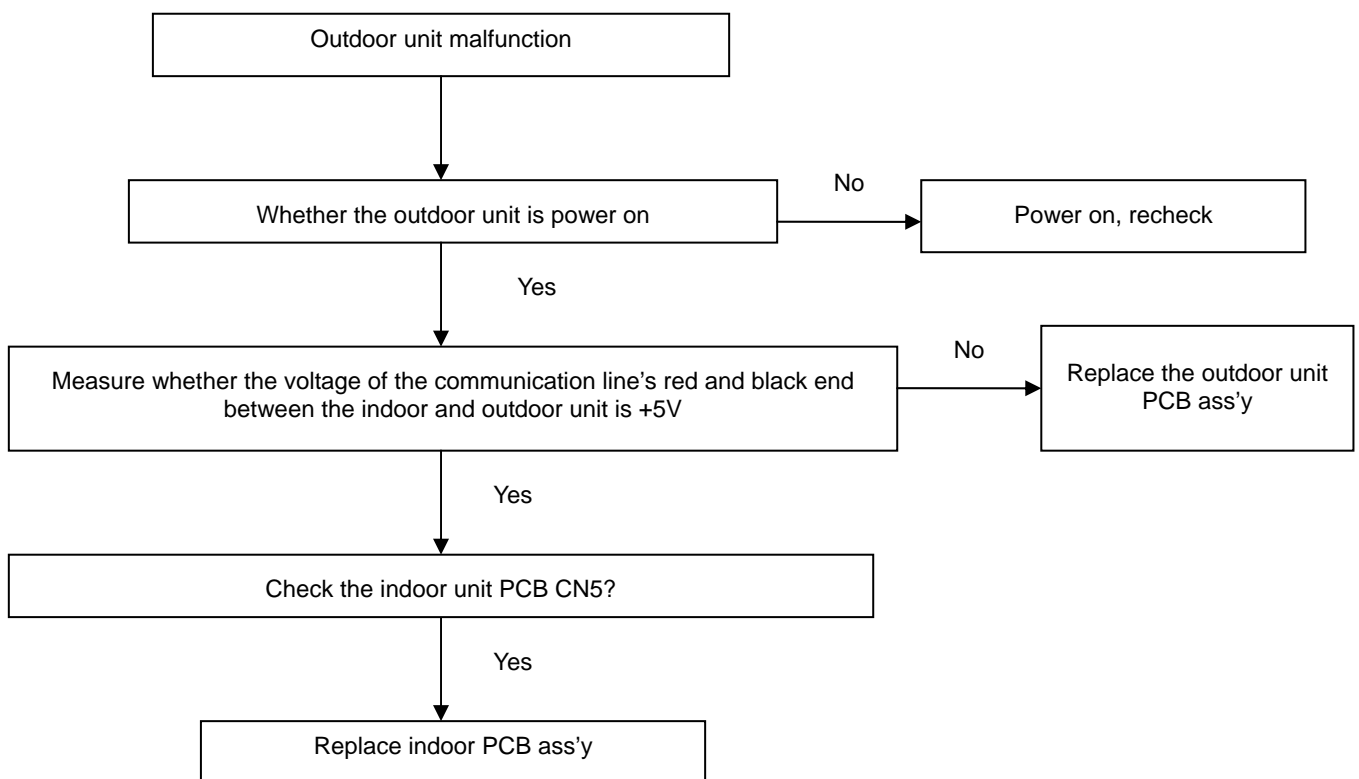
Outdoor unit malfunction

Whether the outdoor unit is power on

No

Power on, recheck

Yes

Measure whether the voltage of the communication line's red and black end between the indoor and outdoor unit is +5V

No

Replace the outdoor unit PCB ass'y

Yes

Check the indoor unit PCB CN5?

Yes

Replace indoor PCB ass'y